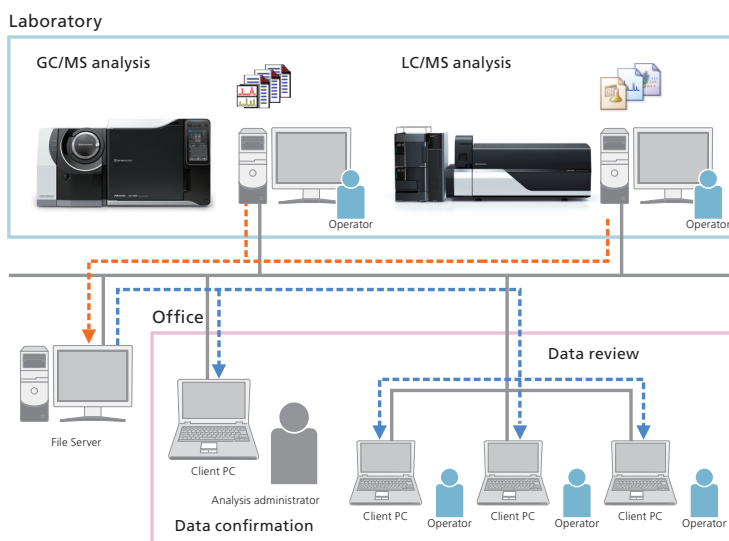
Laboratory

GC/MS analysis

LC/MS analysis

Operator

Operator

Office

File Server

Client PC

Analysis administrator

Data confirmation

Data review

Client PC

Operator

Client PC

Operator

Client PC

Operator